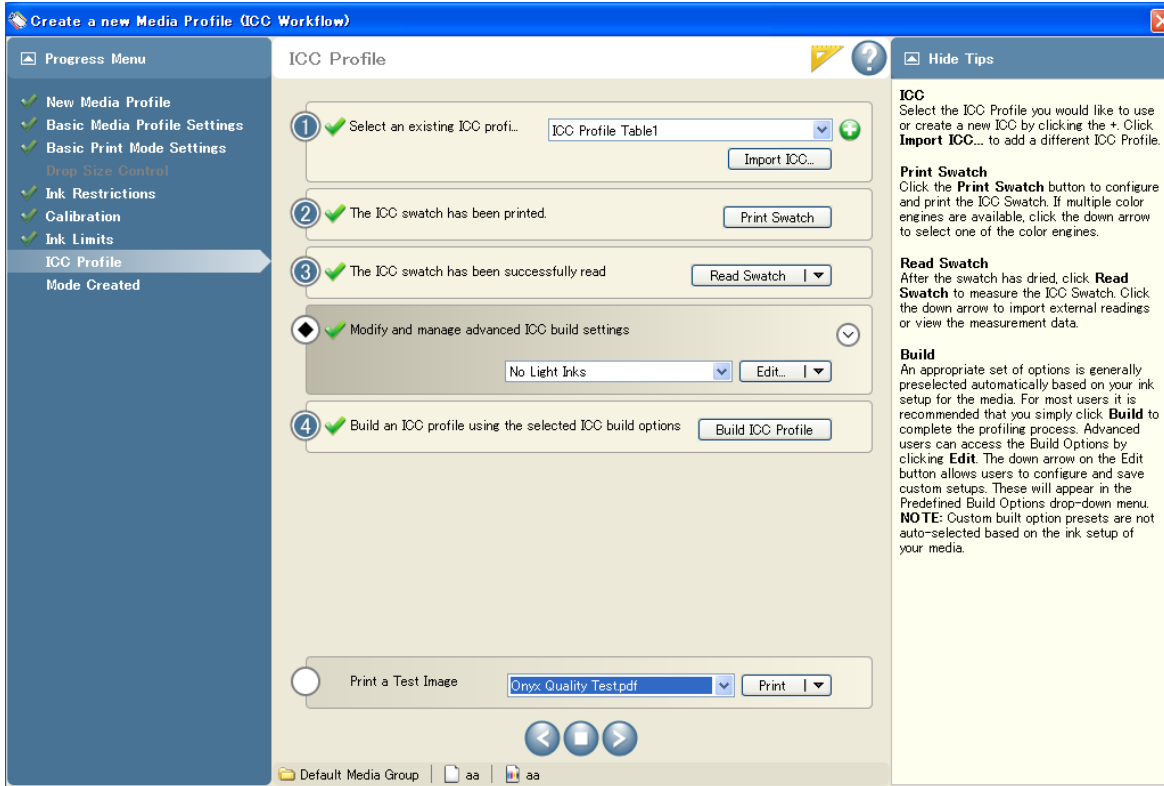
Create a new Media Profile (ICC Workflow)

Progress Menu

New Media Profile
Basic Media Profile Settings
Basic Print Mode Settings
Drop Size Control
Ink Restrictions
Calibration
Ink Limits
ICC Profile
Mode Created

ICC Profile

1 Select an existing ICC profi...
ICC Profile Table1
Import ICC...

2 The ICC swatch has been printed.
Print Swatch

3 The ICC swatch has been successfully read
Read Swatch

Modify and manage advanced ICC build settings
No Light Inks
Edit...

4 Build an ICC profile using the selected ICC build options
Build ICC Profile

Print a Test Image
Onyx Quality Test.pdf
Print

Default Media Group | aa | aa

Hide Tips

ICC
Select the ICC Profile you would like to use or create a new ICC by clicking the +. Click Import ICC... to add a different ICC Profile.

Print Swatch
Click the Print Swatch button to configure and print the ICC Swatch. If multiple color engines are available, click the down arrow to select one of the color engines.

Read Swatch
After the swatch has dried, click Read Swatch to measure the ICC Swatch. Click the down arrow to import external readings or view the measurement data.

Build
An appropriate set of options is generally preselected automatically based on your ink setup for the media. For most users it is recommended that you simply click Build to complete the profiling process. Advanced users can access the Build Options by clicking Edit. The down arrow on the Edit button allows users to configure and save custom setups. These will appear in the Predefined Build Options drop-down menu. NOTE: Custom built option presets are not auto-selected based on the ink setup of your media.